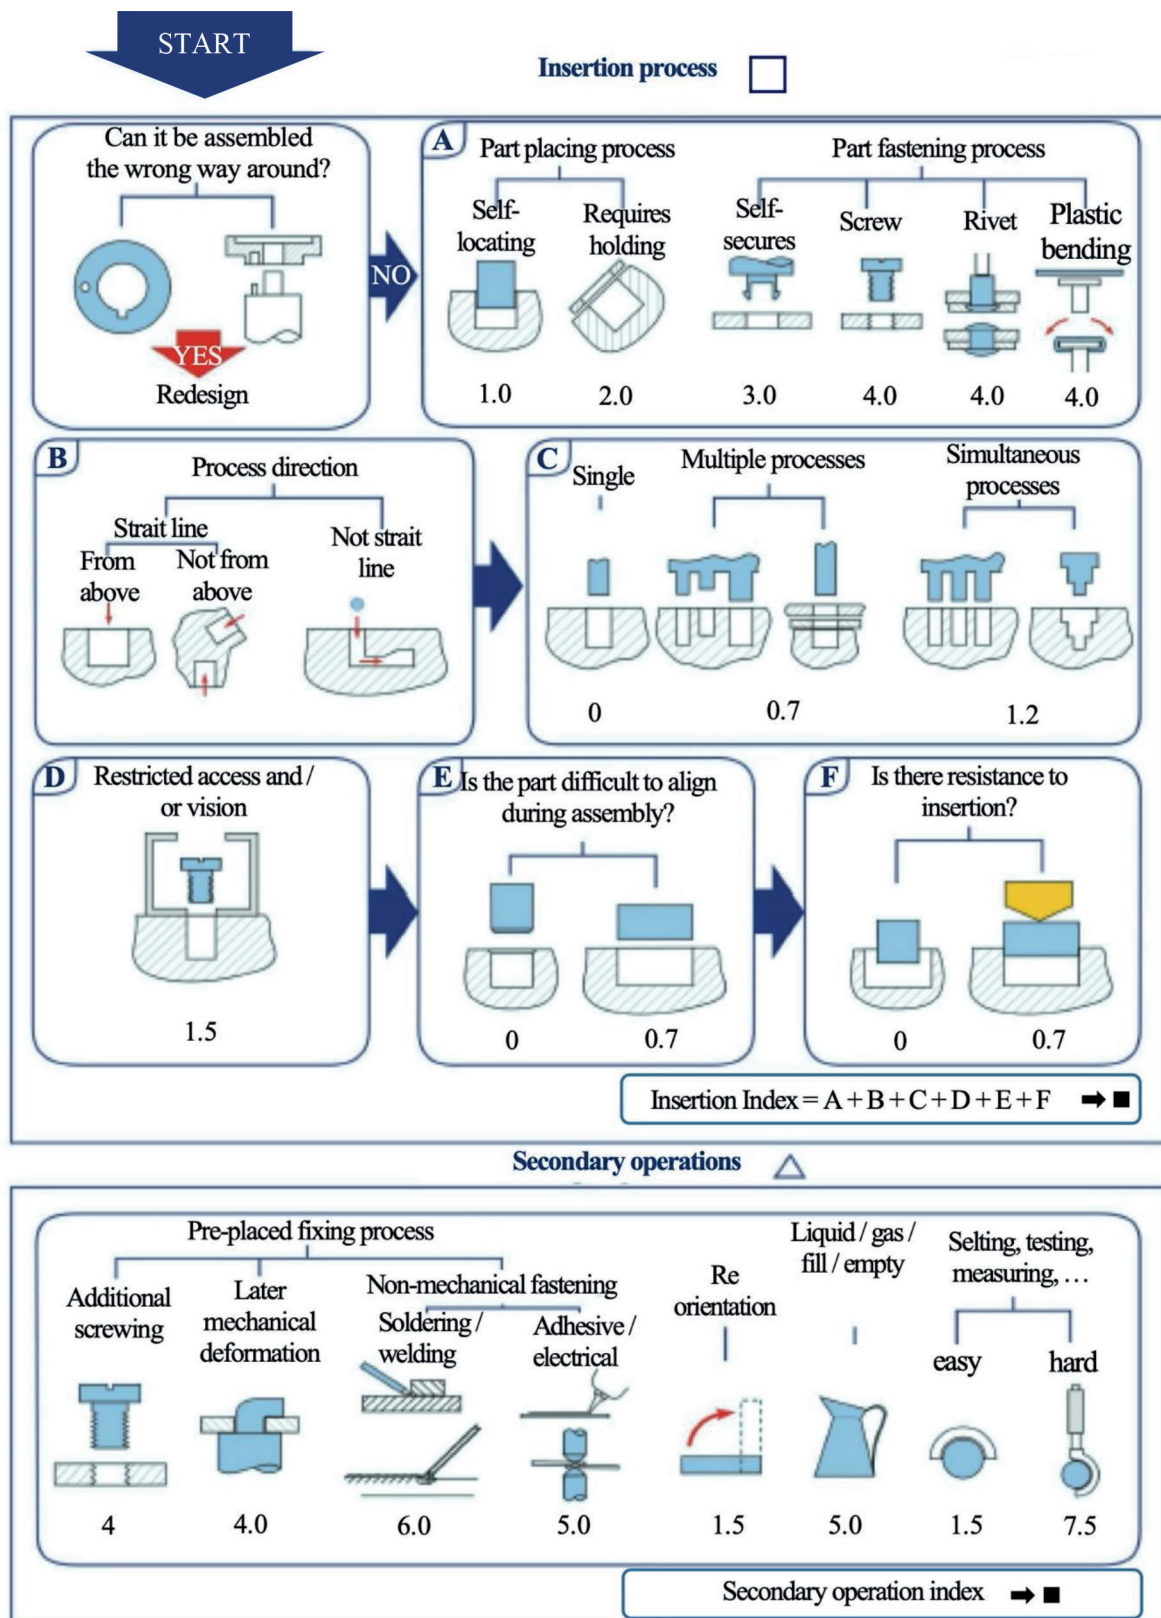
START

Insertion process

Can it be assembled the wrong way around?

YES
Redesign

NO

A Part placing process
Self-locating
Requires holding
1.0
2.0

Part fastening process
Self-secures
Screw
Rivet
Plastic bending
3.0
4.0
4.0
4.0

B Process direction
Strait line
From above
Not from above
Not strait line

C Single
0
Multiple processes
0.7
Simultaneous processes
1.2

D Restricted access and / or vision
1.5

E Is the part difficult to align during assembly?
0
0.7

F Is there resistance to insertion?
0
0.7

Insertion Index = A + B + C + D + E + F ➡■

Secondary operations

Pre-placed fixing process
Additional screwing
4
Later mechanical deformation
4.0
Non-mechanical fastening
Soldering / welding
6.0
Adhesive / electrical
5.0
Re orientation
1.5
Liquid / gas / fill / empty
5.0
Selting, testing, measuring, ...
easy
1.5
hard
7.5

Secondary operation index ➡■